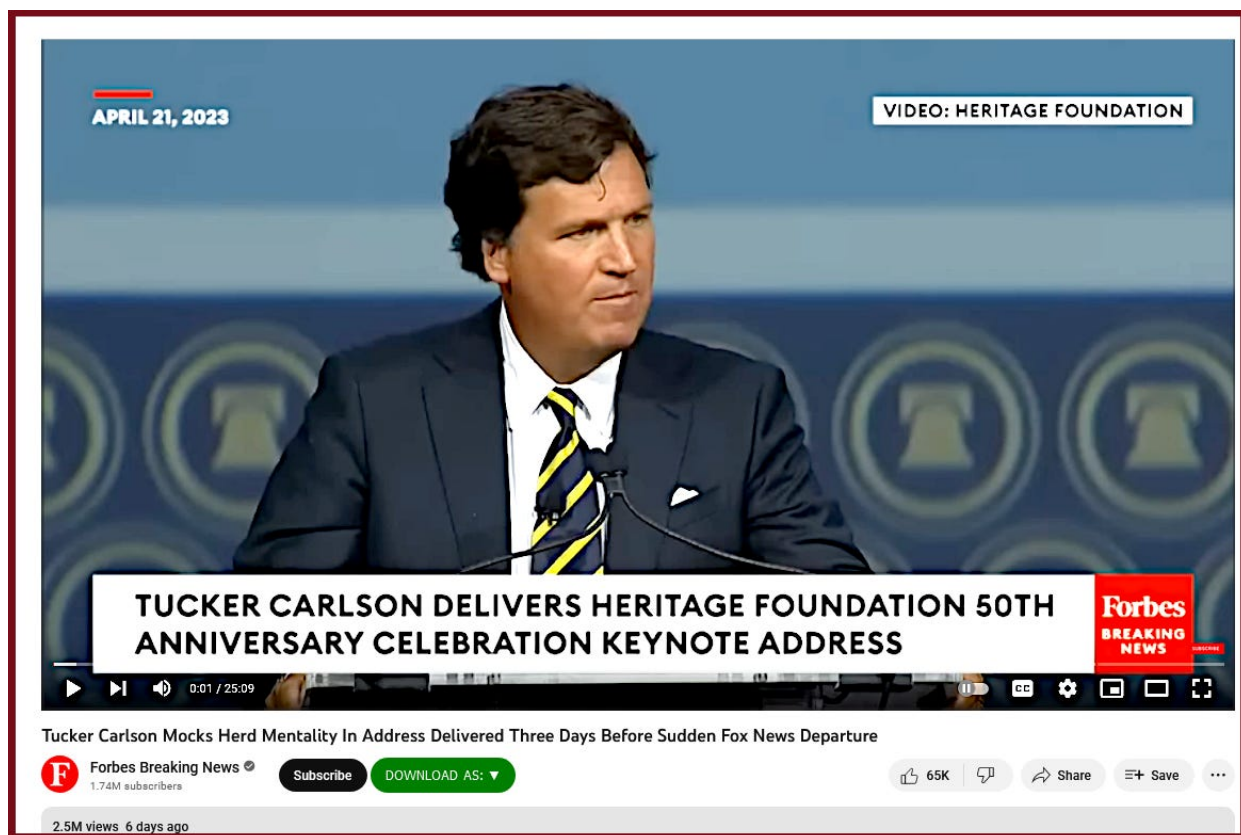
APRIL 21, 2023

VIDEO: HERITAGE FOUNDATION

TUCKER CARLSON DELIVERS HERITAGE FOUNDATION 50TH ANNIVERSARY CELEBRATION KEYNOTE ADDRESS

Forbes BREAKING NEWS

0:01 / 25:09

Tucker Carlson Mocks Herd Mentality In Address Delivered Three Days Before Sudden Fox News Departure

Forbes Breaking News
1.74M subscribers

Subscribe

DOWNLOAD AS: ▼

65K

Share

Save

2.5M views 6 days ago